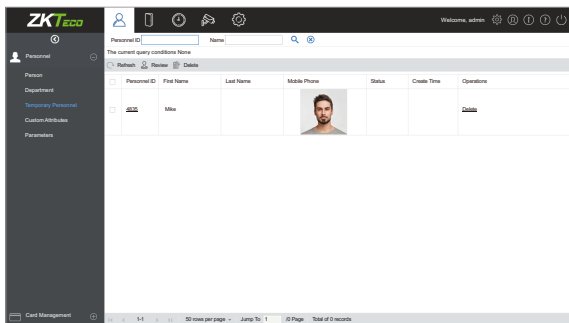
ZKTeco

Welcome, admin

Personnel

Person

Department

Temporary Personnel

Custom Attributes

Parameters

Personnel ID Name

The current query conditions: None

Refresh Review Delete

| | Personnel ID | First Name | Last Name | Mobile Phone | Status | Create Time | Operations |
|---|---|---|---|---|---|---|---|
| | 4635 | Mike | | | | | Delete |

Card Management

1-1 50 rows per page Jump To 1 /0 Page Total of 0 records